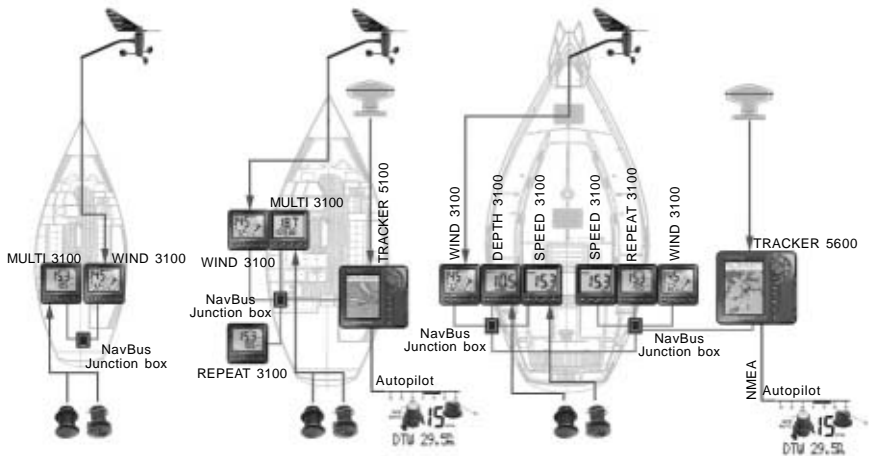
MULTI 3100
WIND 3100
NavBus
Junction box

MULTI 3100
WIND 3100
TRACKER 5100
NavBus
Junction box
REPEAT 3100
Autopilot
15
DTW 29.5

WIND 3100
DEPTH 3100
SPEED 3100
SPEED 3100
REPEAT 3100
WIND 3100
TRACKER 5600
NavBus
Junction box
NavBus
Junction box
NMEA
Autopilot
15
DTW 29.5